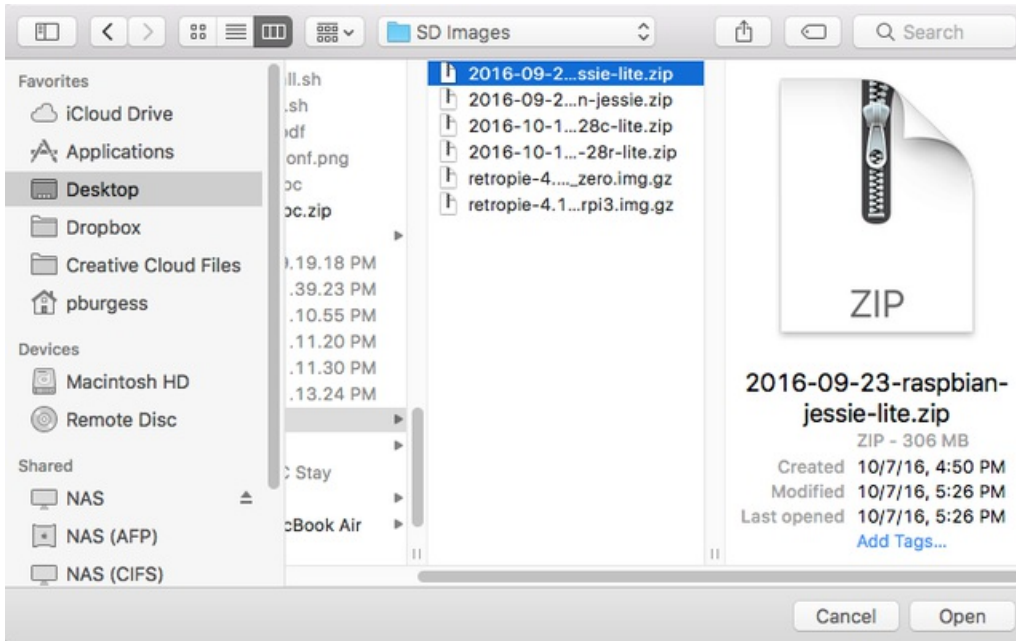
SD Images

Search

Favorites
iCloud Drive
Applications
Desktop
Dropbox
Creative Cloud Files
pburgess

Devices
Macintosh HD
Remote Disc

Shared
NAS
NAS (AFP)
NAS (CIFS)

ll.sh
.sh
odf
onf.png
oc
oc.zip
.19.18 PM
.39.23 PM
.10.55 PM
.11.20 PM
.11.30 PM
.13.24 PM
: Stay
:Book Air

2016-09-2...ssie-lite.zip
2016-09-2...n-jessie.zip
2016-10-1...28c-lite.zip
2016-10-1...-28r-lite.zip
retropie-4...._zero.img.gz
retropie-4.1...rpi3.img.gz

ZIP

2016-09-23-raspbian-jessie-lite.zip
ZIP - 306 MB
Created 10/7/16, 4:50 PM
Modified 10/7/16, 5:26 PM
Last opened 10/7/16, 5:26 PM
Add Tags...

Cancel
Open